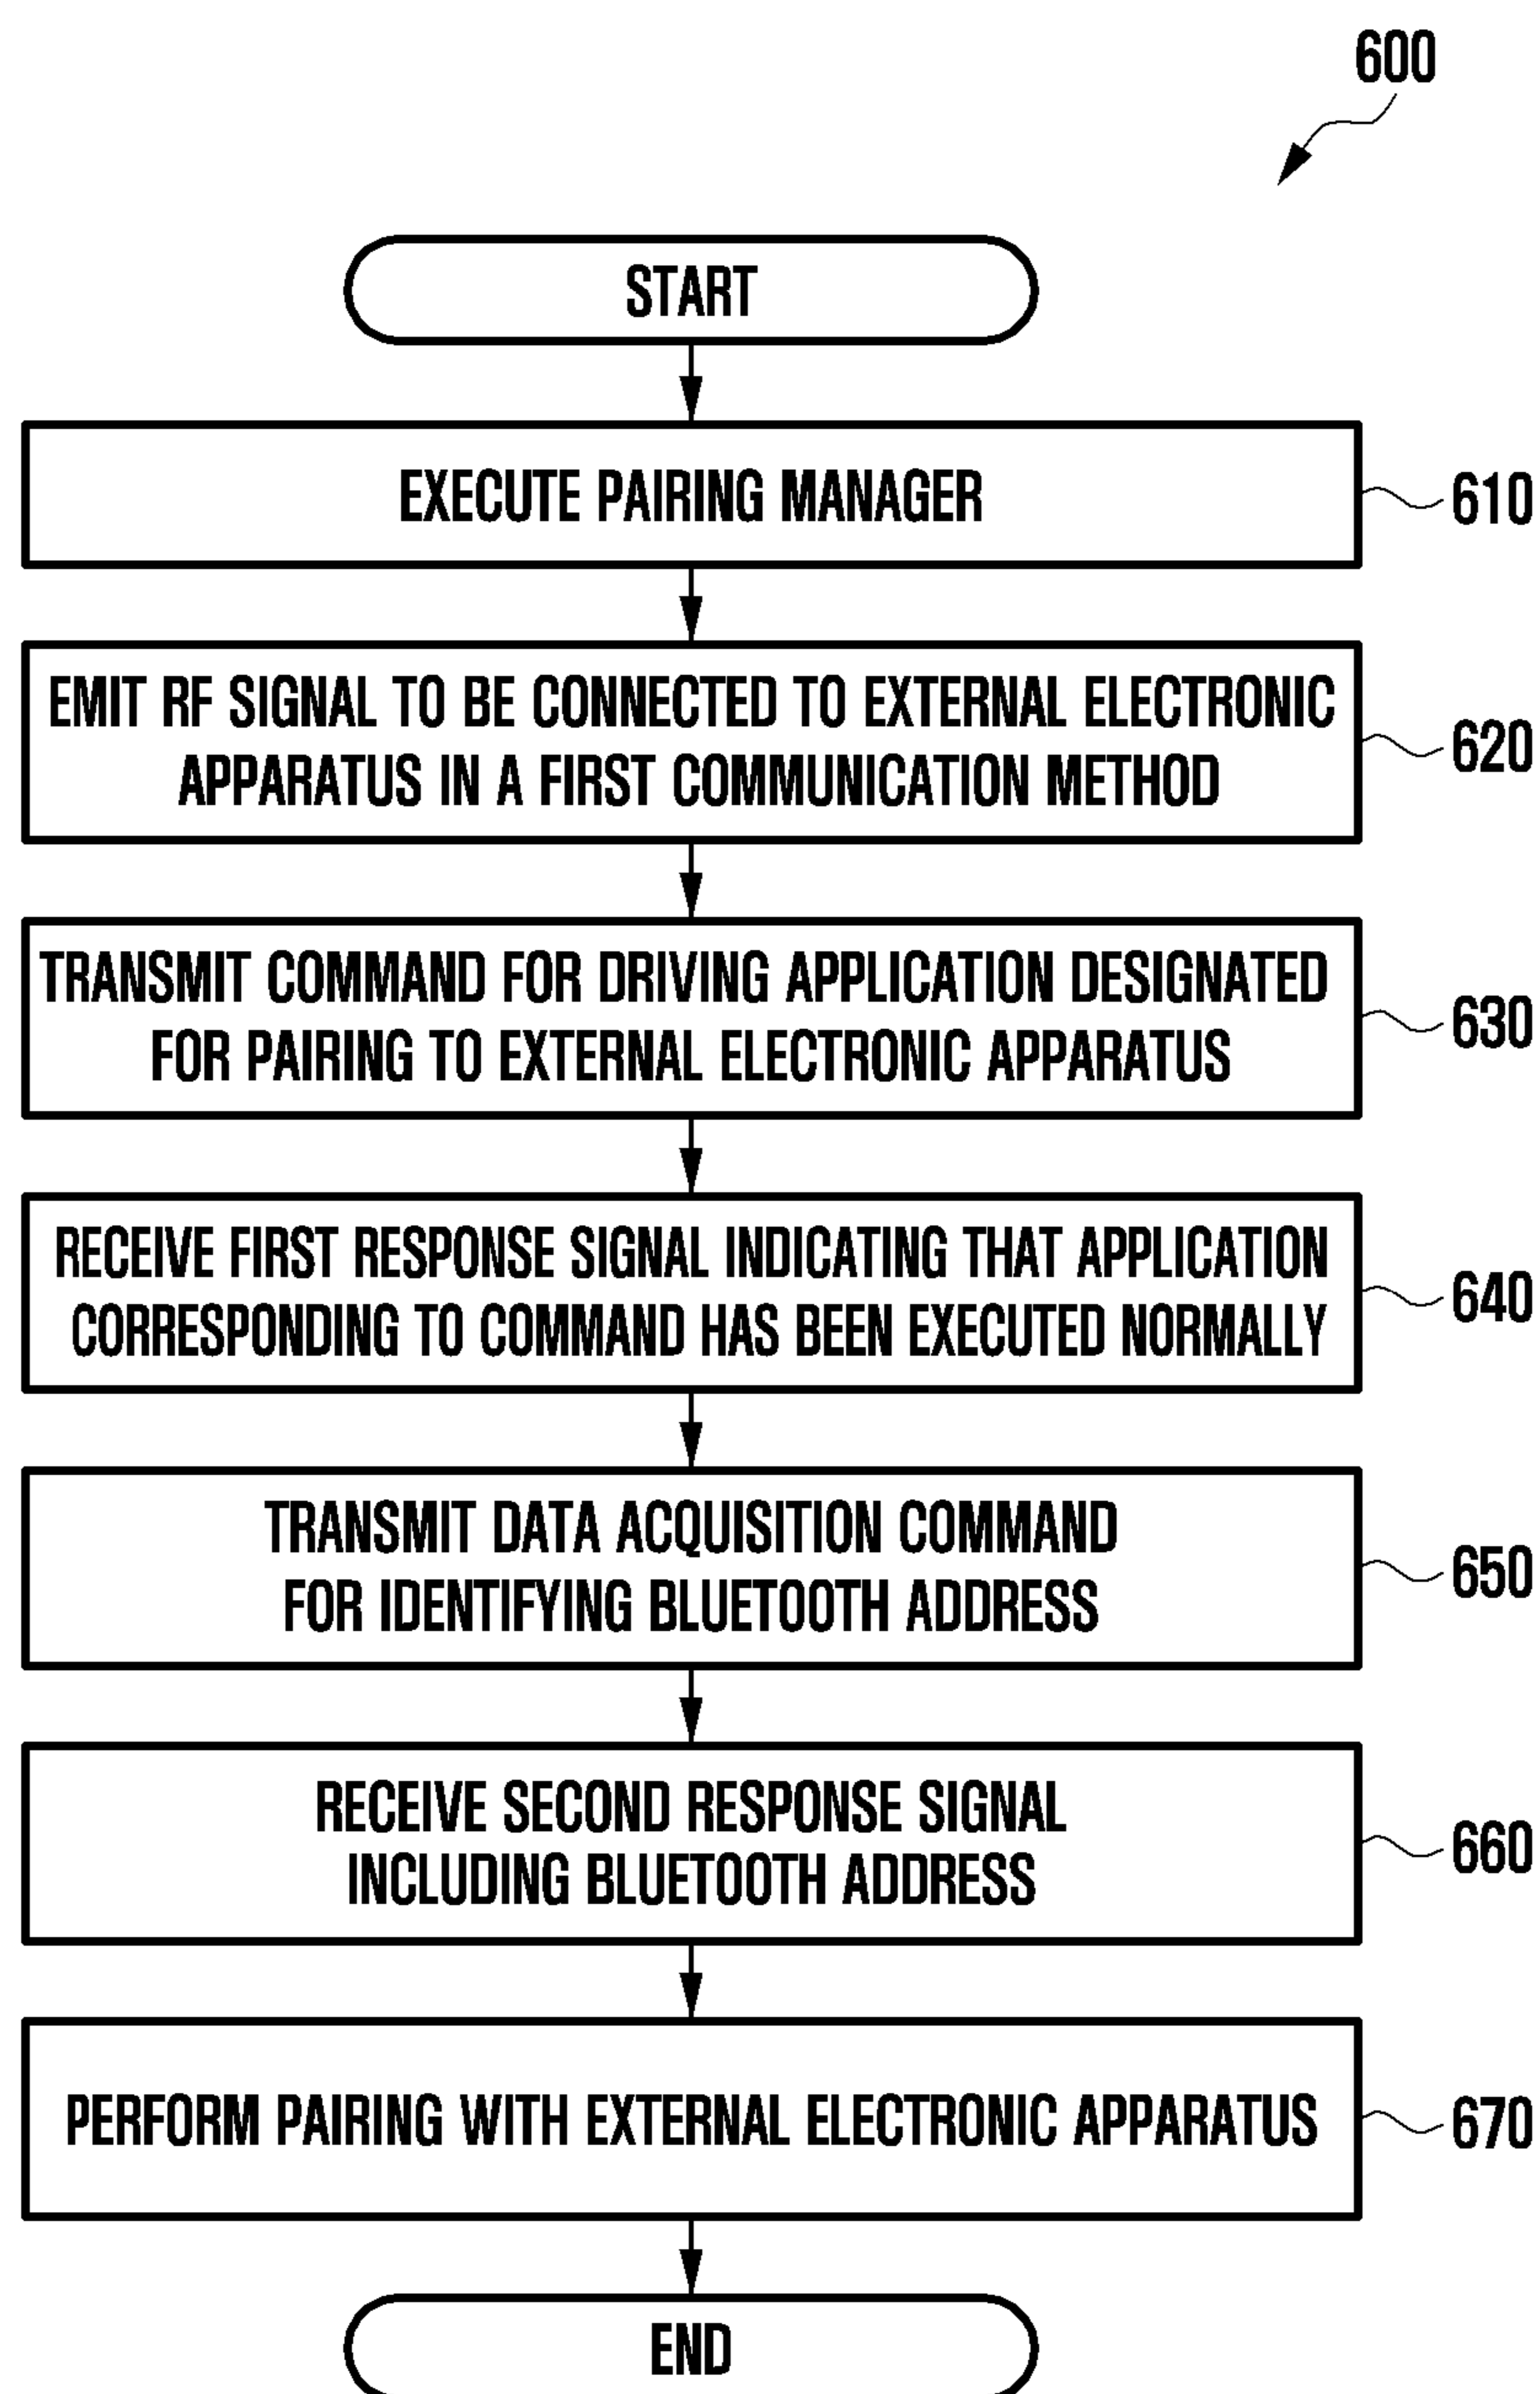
600

START

EXECUTE PAIRING MANAGER

610

EMIT RF SIGNAL TO BE CONNECTED TO EXTERNAL ELECTRONIC APPARATUS IN A FIRST COMMUNICATION METHOD

620

TRANSMIT COMMAND FOR DRIVING APPLICATION DESIGNATED FOR PAIRING TO EXTERNAL ELECTRONIC APPARATUS

630

RECEIVE FIRST RESPONSE SIGNAL INDICATING THAT APPLICATION CORRESPONDING TO COMMAND HAS BEEN EXECUTED NORMALLY

640

TRANSMIT DATA ACQUISITION COMMAND FOR IDENTIFYING BLUETOOTH ADDRESS

650

RECEIVE SECOND RESPONSE SIGNAL INCLUDING BLUETOOTH ADDRESS

660

PERFORM PAIRING WITH EXTERNAL ELECTRONIC APPARATUS

670

END